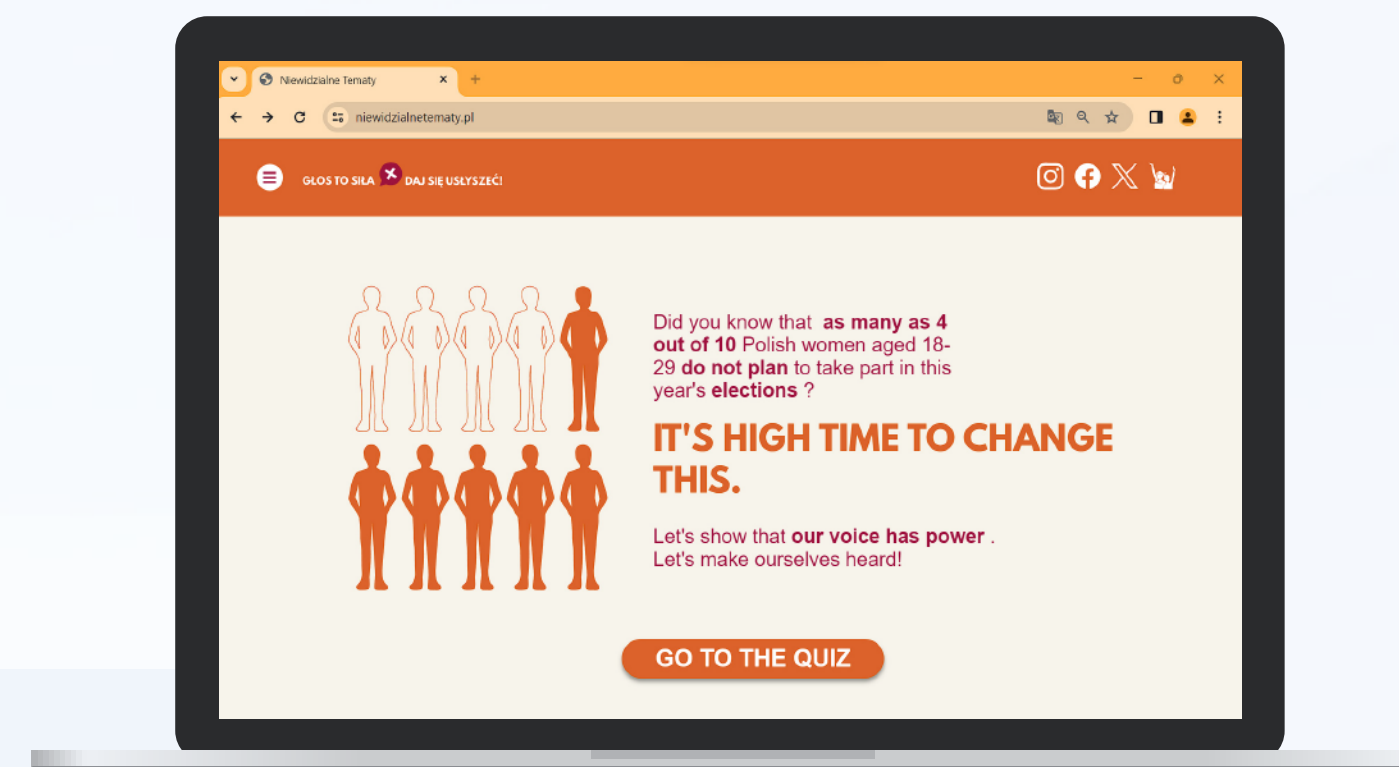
Niewidzialne Tematy

niewidzialnetematy.pl

GŁOS TO SIŁA DAJ SIĘ USŁYSZEĆ!

Did you know that as many as 4 out of 10 Polish women aged 18-29 do not plan to take part in this year's elections ?

IT'S HIGH TIME TO CHANGE THIS.

Let's show that our voice has power .
Let's make ourselves heard!

GO TO THE QUIZ